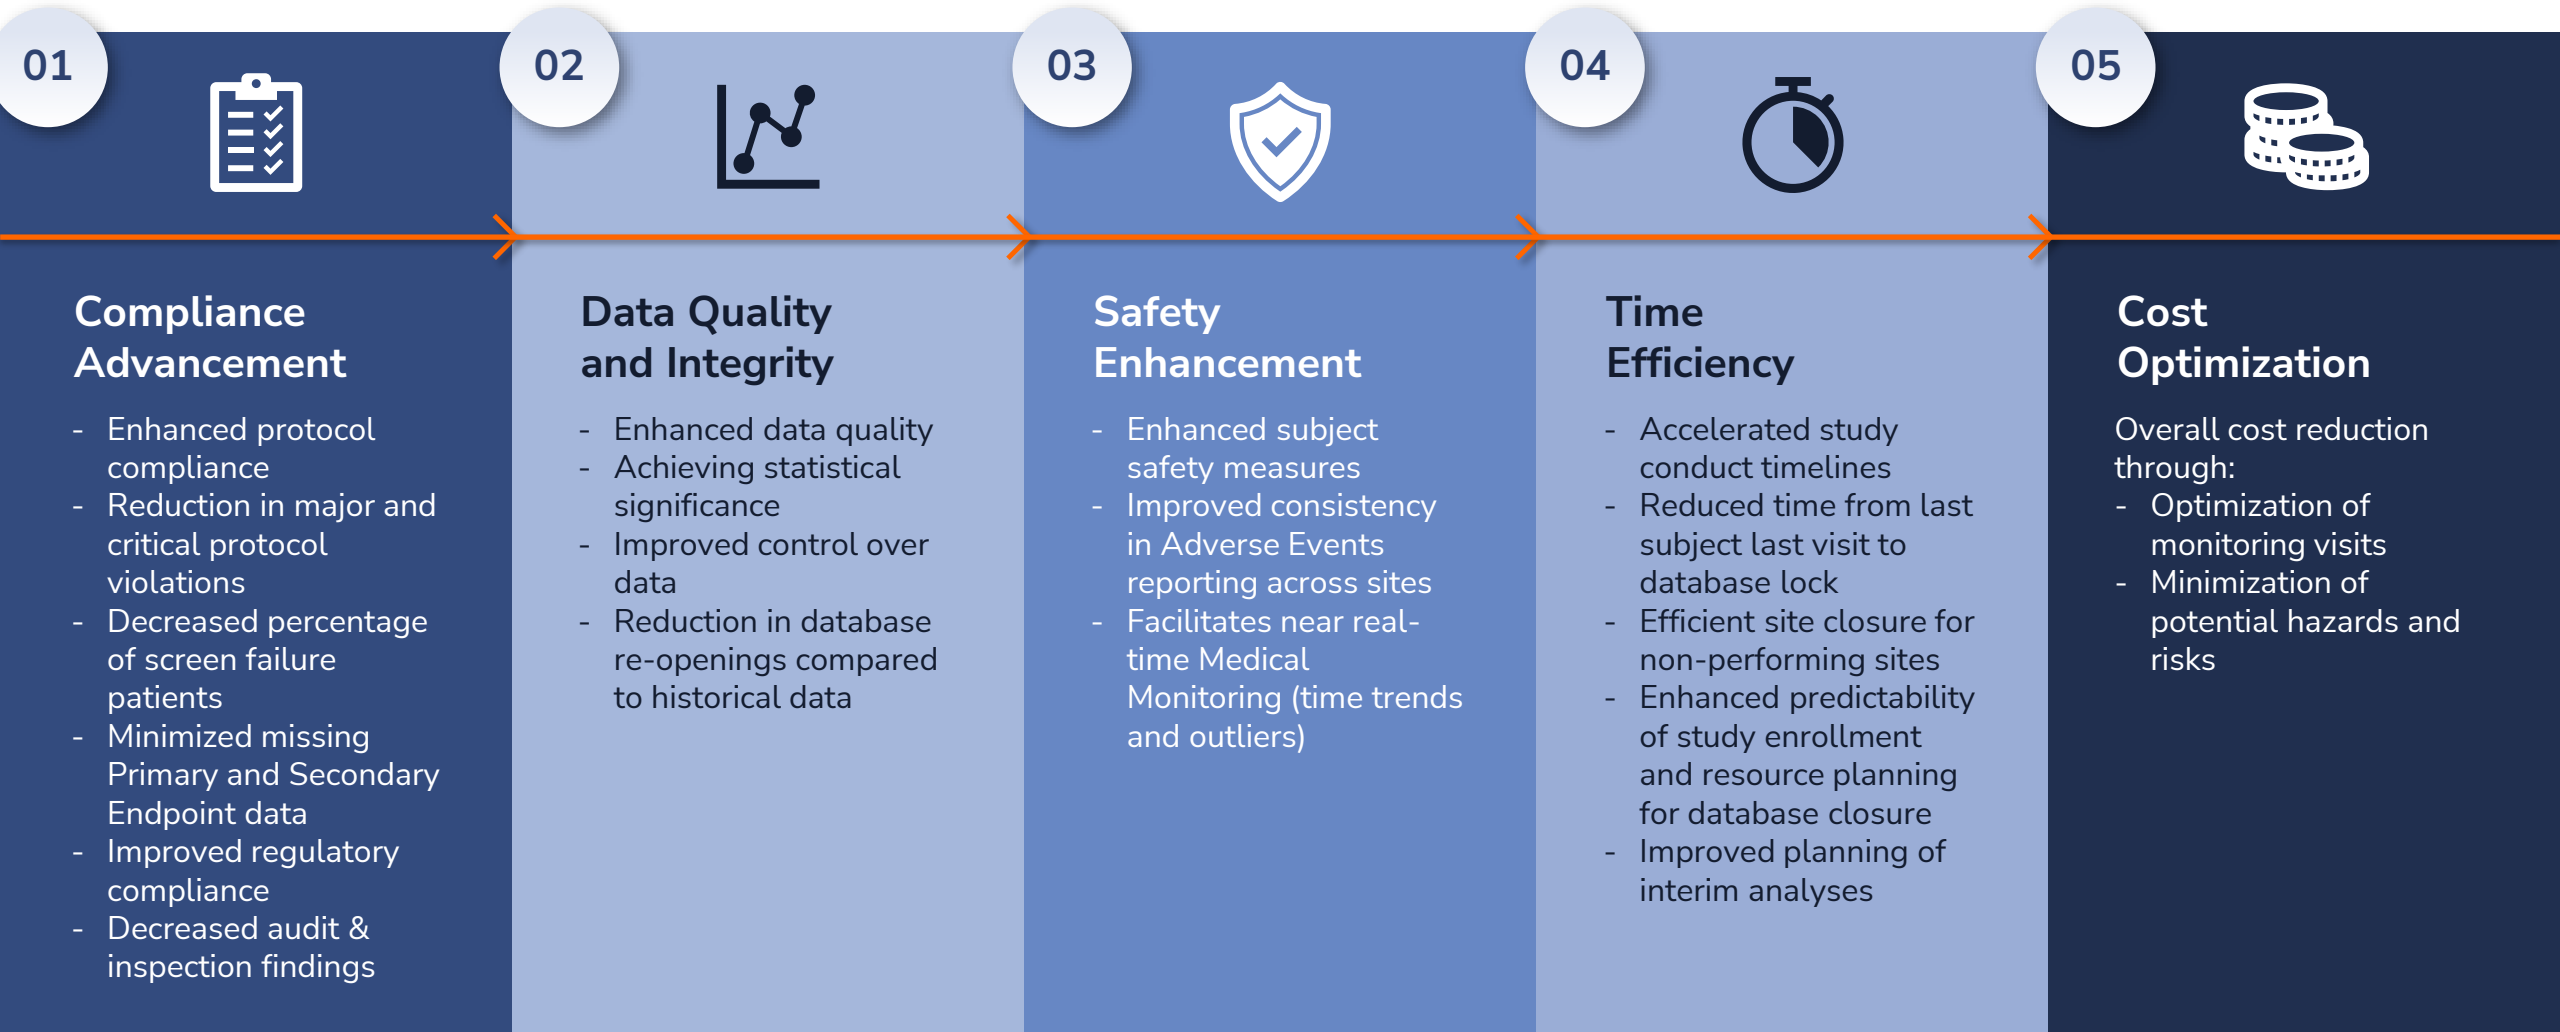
01

Compliance Advancement

- Enhanced protocol compliance
- Reduction in major and critical protocol violations
- Decreased percentage of screen failure patients
- Minimized missing Primary and Secondary Endpoint data
- Improved regulatory compliance
- Decreased audit & inspection findings

02

Data Quality and Integrity

- Enhanced data quality
- Achieving statistical significance
- Improved control over data
- Reduction in database re-openings compared to historical data

03

Safety Enhancement

- Enhanced subject safety measures
- Improved consistency in Adverse Events reporting across sites
- Facilitates near real-time Medical Monitoring (time trends and outliers)

04

Time Efficiency

- Accelerated study conduct timelines
- Reduced time from last subject last visit to database lock
- Efficient site closure for non-performing sites
- Enhanced predictability of study enrollment and resource planning for database closure
- Improved planning of interim analyses

05

Cost Optimization

Overall cost reduction through:
- Optimization of monitoring visits
- Minimization of potential hazards and risks